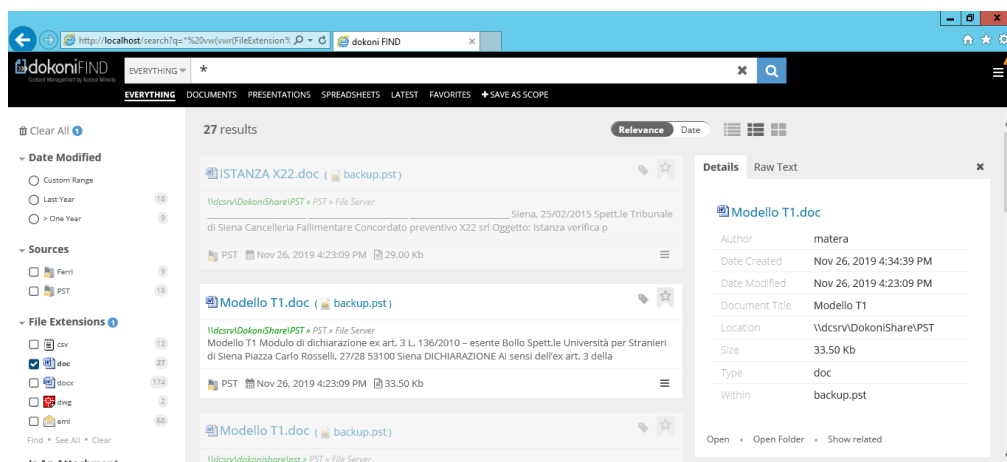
http://localhost/search?q=*%20vw(vwr(FileExtension% dokoni FIND

dokoniFIND
Content Management by Kenta Minella

EVERYTHING *

EVERYTHING DOCUMENTS PRESENTATIONS SPREADSHEETS LATEST FAVORITES + SAVE AS SCOPE

Clear All 1

Date Modified
Custom Range
Last Year 18
> One Year 9

Sources
Ferri 9
PST 18

File Extensions 1
csv 12
doc 27
docx 174
dwg 2
eml 68
Find • See All • Clear

27 results

Relevance Date

ISTANZA X22.doc ( backup.pst )
\\dcsrv\DokoniShare\PST » PST » File Server
________________ ________________ ________________ Siena, 25/02/2015 Spett.le Tribunale di Siena Cancelleria Fallimentare Concordato preventivo X22 srl Oggetto: Istanza verifica p
PST Nov 26, 2019 4:23:09 PM 29.00 Kb

Modello T1.doc ( backup.pst )
\\dcsrv\DokoniShare\PST » PST » File Server
Modello T1 Modulo di dichiarazione ex art. 3 L. 136/2010 – esente Bollo Spett.le Università per Stranieri di Siena Piazza Carlo Rosselli, 27/28 53100 Siena DICHIARAZIONE Ai sensi dell'ex art. 3 della
PST Nov 26, 2019 4:23:09 PM 33.50 Kb

Modello T1.doc ( backup.pst )
\\dcsrv\dokonishare\pst » PST » File Server

Details Raw Text

Modello T1.doc

| Author | matera |
|---|---|
| Date Created | Nov 26, 2019 4:34:39 PM |
| Date Modified | Nov 26, 2019 4:23:09 PM |
| Document Title | Modello T1 |
| Location | \\dcsrv\DokoniShare\PST |
| Size | 33.50 Kb |
| Type | doc |
| Within | backup.pst |

Open • Open Folder • Show related